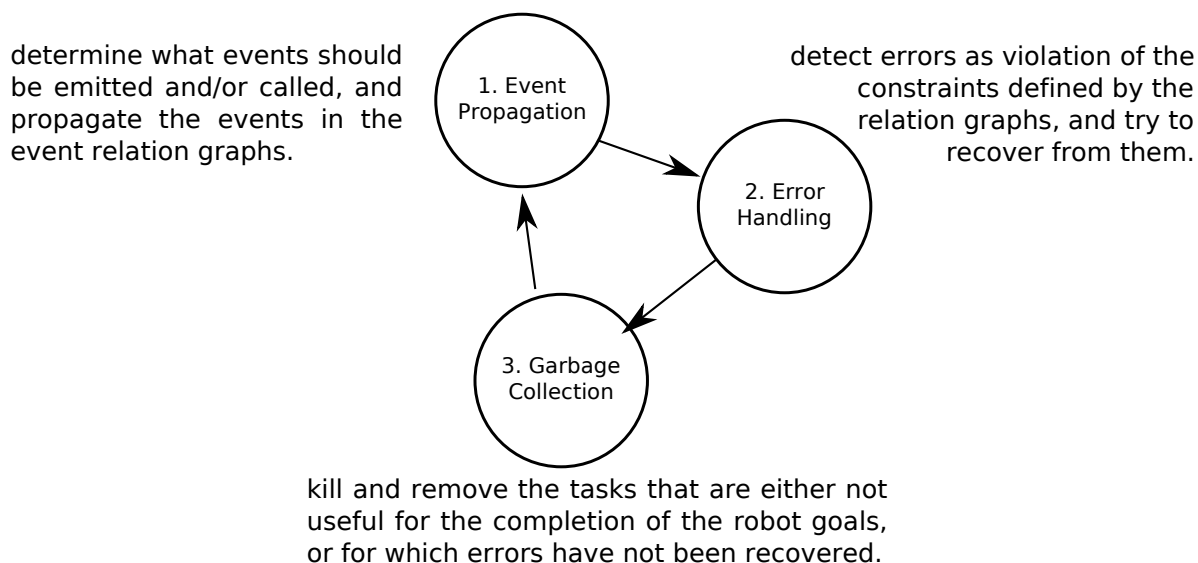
determine what events should be emitted and/or called, and propagate the events in the event relation graphs.

1. Event Propagation

detect errors as violation of the constraints defined by the relation graphs, and try to recover from them.

2. Error Handling

3. Garbage Collection

kill and remove the tasks that are either not useful for the completion of the robot goals, or for which errors have not been recovered.